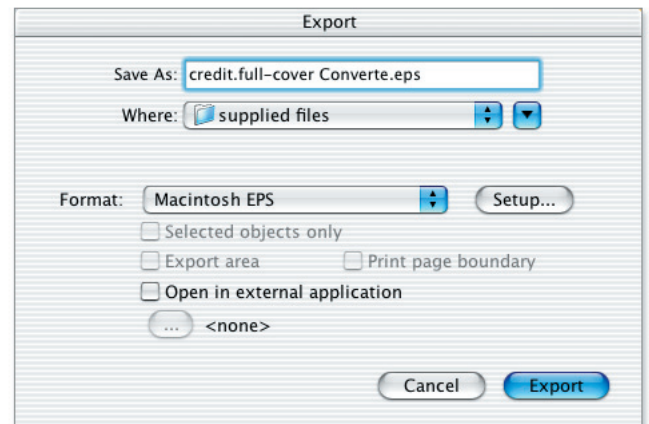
Export

Save As: credit.full-cover Converte.eps

Where: supplied files

Format: Macintosh EPS

Setup...

Selected objects only

Export area

Print page boundary

Open in external application

... <none>

Cancel

Export